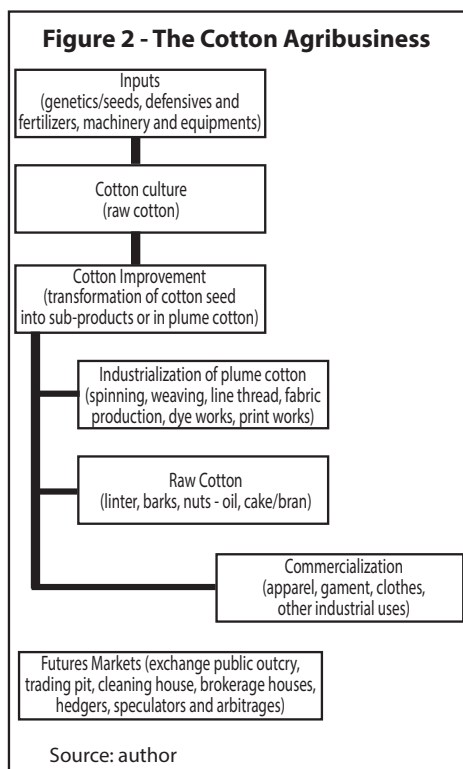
Figure 2 - The Cotton Agribusiness

Inputs
(genetics/seeds, defensives and fertilizers, machinery and equipments)

Cotton culture
(raw cotton)

Cotton Improvement
(transformation of cotton seed into sub-products or in plume cotton)

Industrialization of plume cotton
(spinning, weaving, line thread, fabric production, dye works, print works)

Raw Cotton
(linter, barks, nuts - oil, cake/bran)

Commercialization
(apparel, gament, clothes, other industrial uses)

Futures Markets (exchange public outcry, trading pit, cleaning house, brokerage houses, hedgers, speculators and arbitrages)

Source: author